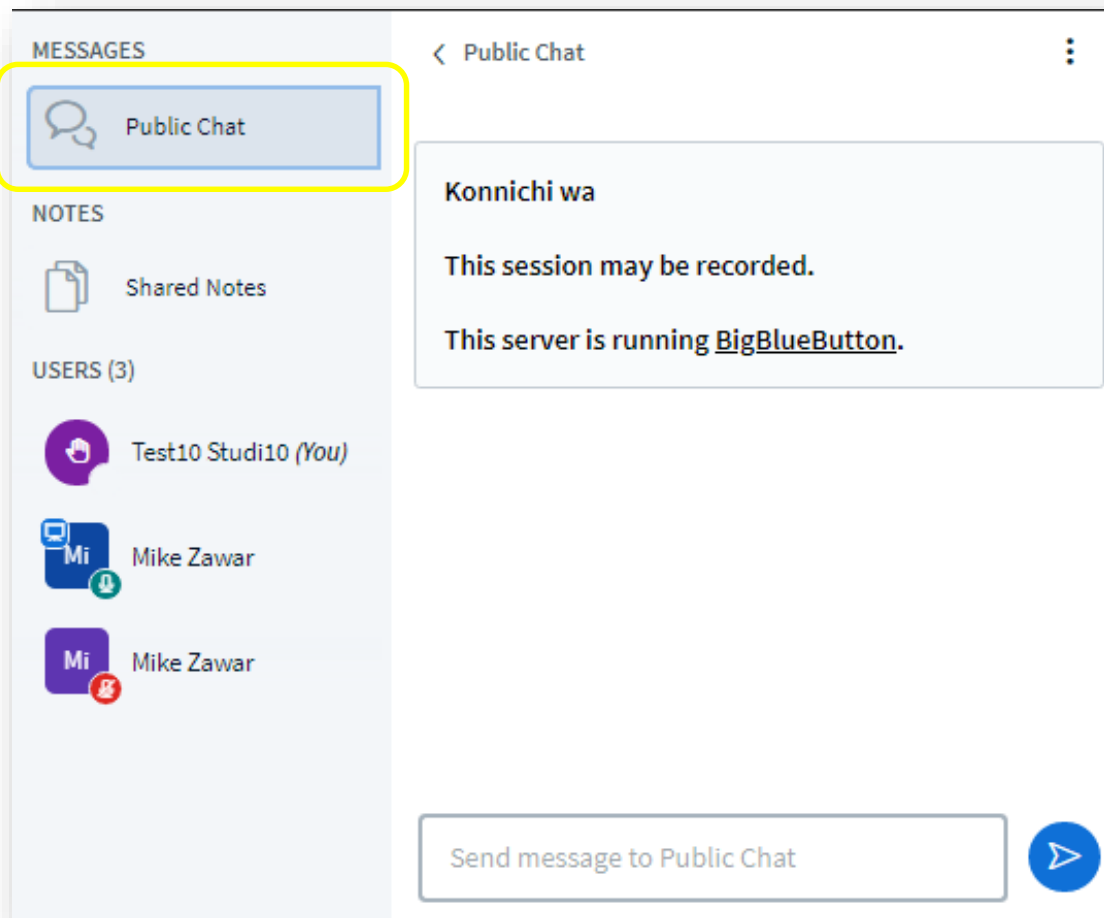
MESSAGES

Public Chat

NOTES

Shared Notes

USERS (3)

Test10 Studi10 (You)

Mi
Mike Zawar

Mi
Mike Zawar

Public Chat

Konnichi wa

This session may be recorded.

This server is running BigBlueButton.

Send message to Public Chat